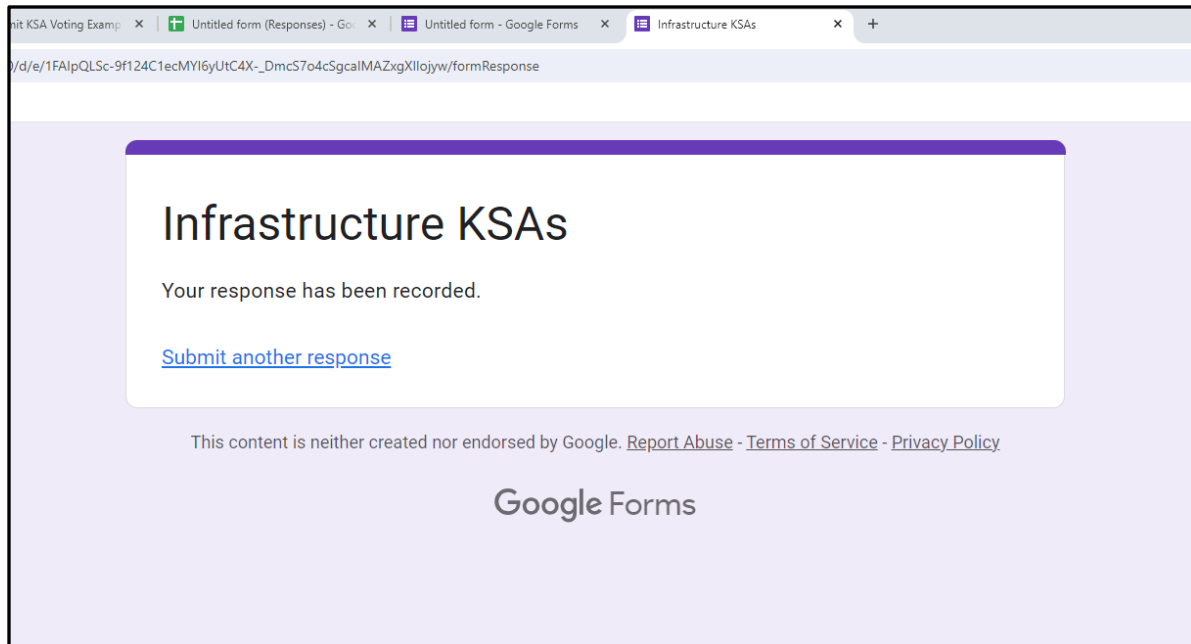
nit KSA Voting Examp ×
Untitled form (Responses) - Go ×
Untitled form - Google Forms ×
Infrastructure KSAs ×
+

)/d/e/1FAIpQLSc-9f124C1ecMYI6yUtC4X-_DmcS7o4cSgcaIMAZxgXIlojyw/formResponse

Infrastructure KSAs

Your response has been recorded.

Submit another response

This content is neither created nor endorsed by Google. Report Abuse - Terms of Service - Privacy Policy

Google Forms